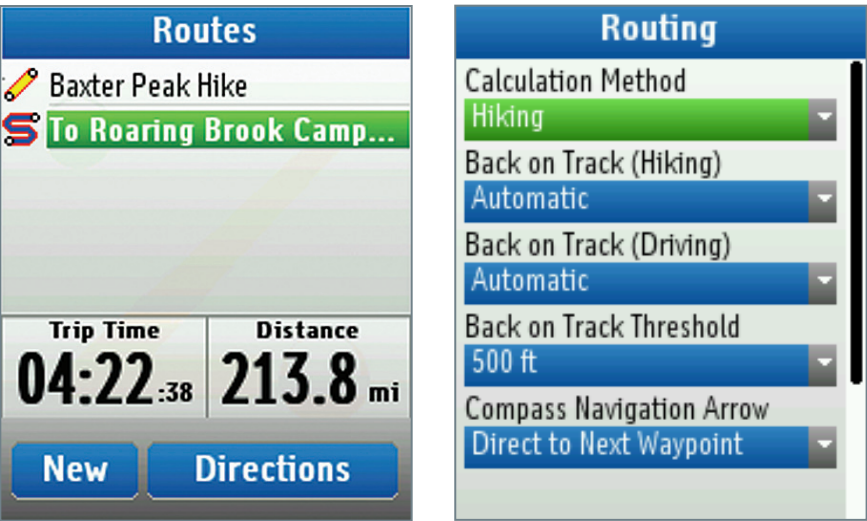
Routes

Baxter Peak Hike

To Roaring Brook Camp...

Trip Time
04:22:38

Distance
213.8 mi

New

Directions

Routing

Calculation Method
Hiking

Back on Track (Hiking)
Automatic

Back on Track (Driving)
Automatic

Back on Track Threshold
500 ft

Compass Navigation Arrow
Direct to Next Waypoint